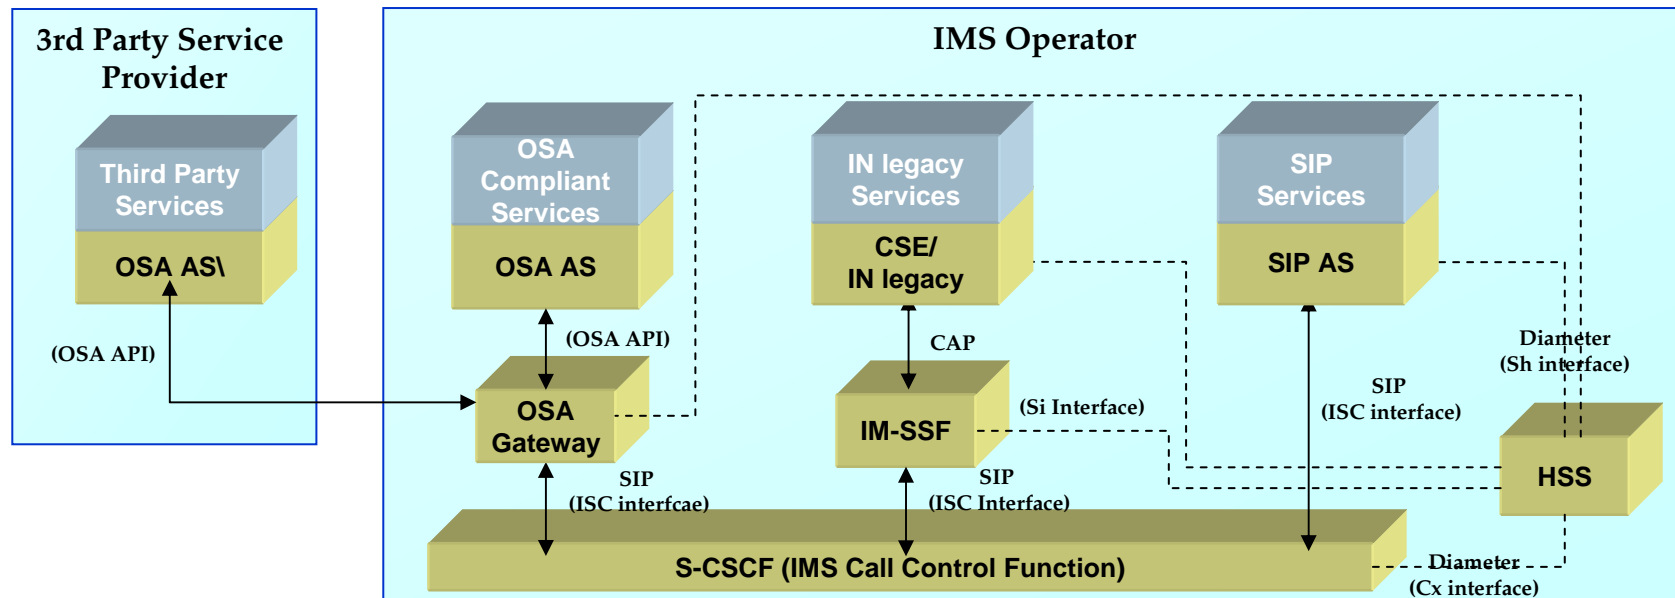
3rd Party Service Provider

Third Party Services

OSA AS\

(OSA API)

IMS Operator

OSA Compliant Services

OSA AS

(OSA API)

OSA Gateway

SIP (ISC interfcae)

IN legacy Services

CSE/ IN legacy

CAP

IM-SSF

(Si Interface)

SIP (ISC Interface)

SIP Services

SIP AS

SIP (ISC interface)

Diameter (Sh interface)

HSS

S-CSCF (IMS Call Control Function)

Diameter (Cx interface)